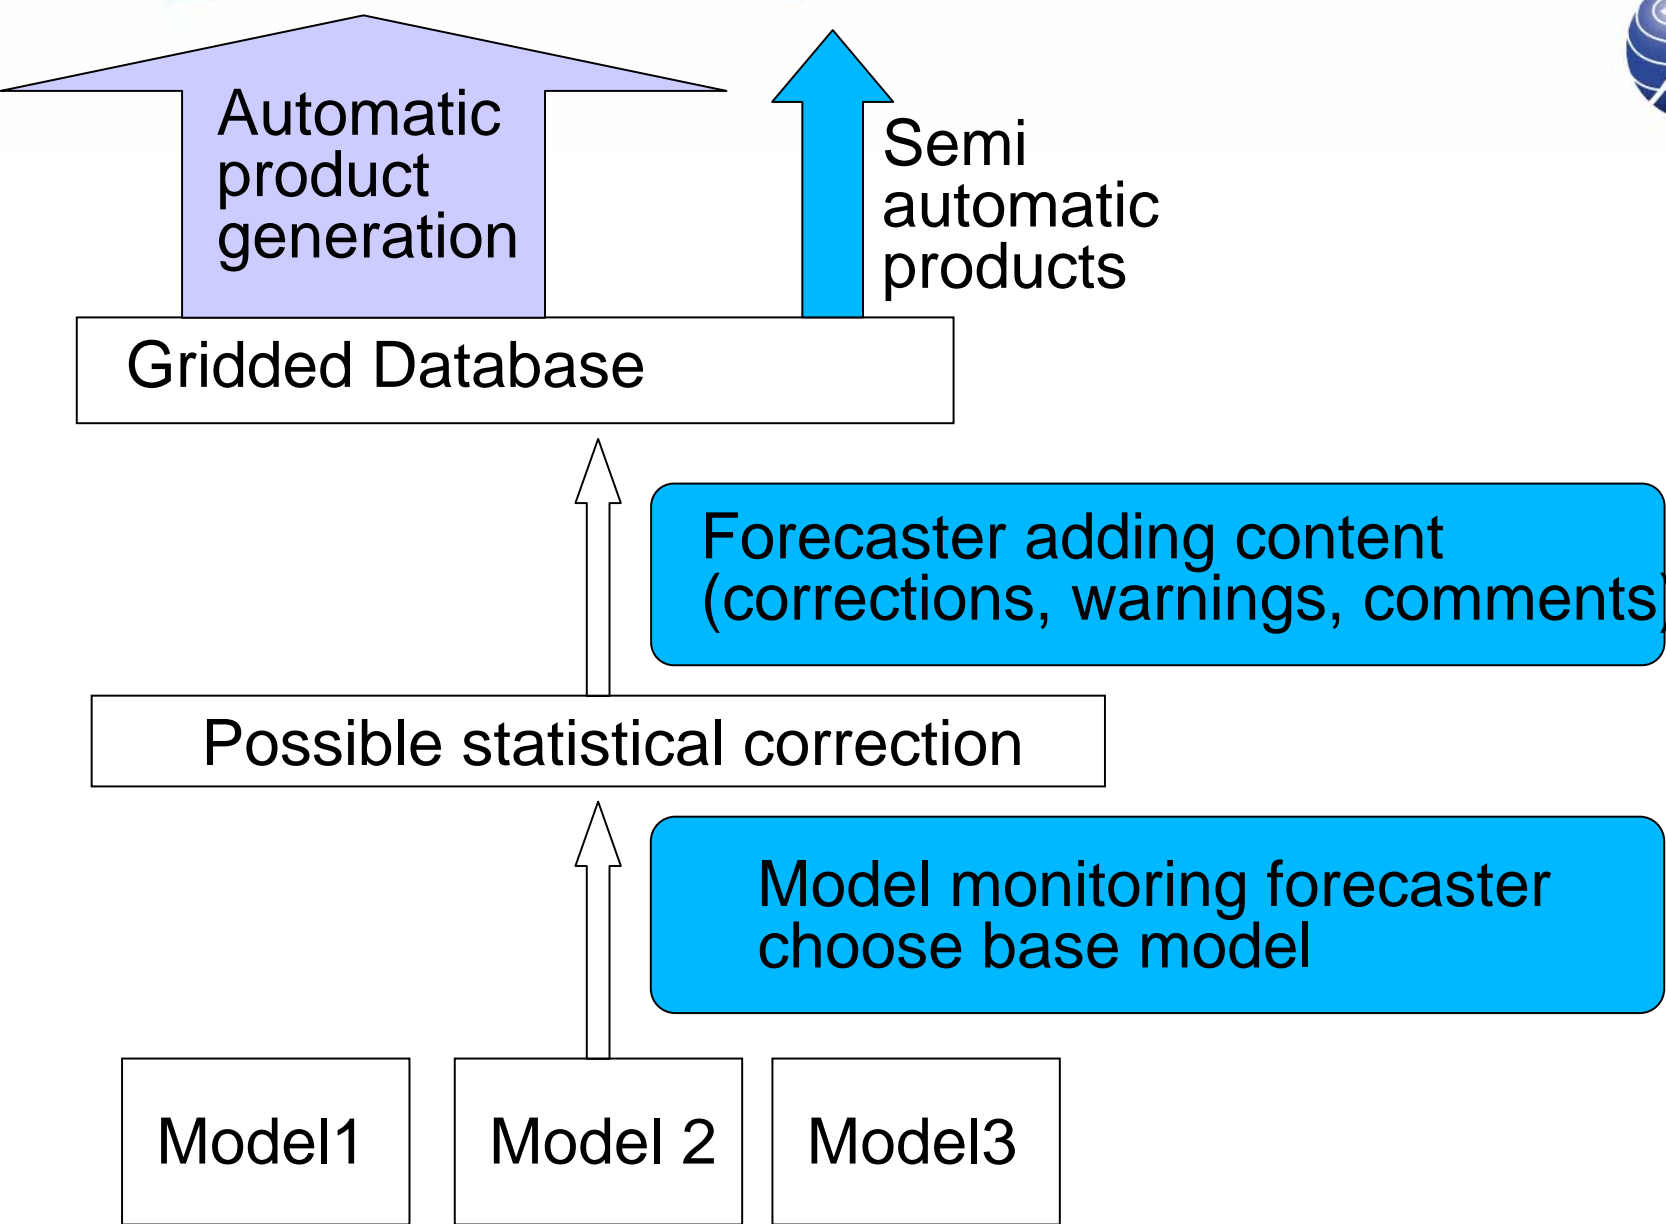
Automatic product generation

Semi automatic products

Gridded Database

Forecaster adding content (corrections, warnings, comments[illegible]

Possible statistical correction

Model monitoring forecaster choose base model

Model1

Model 2

Model3